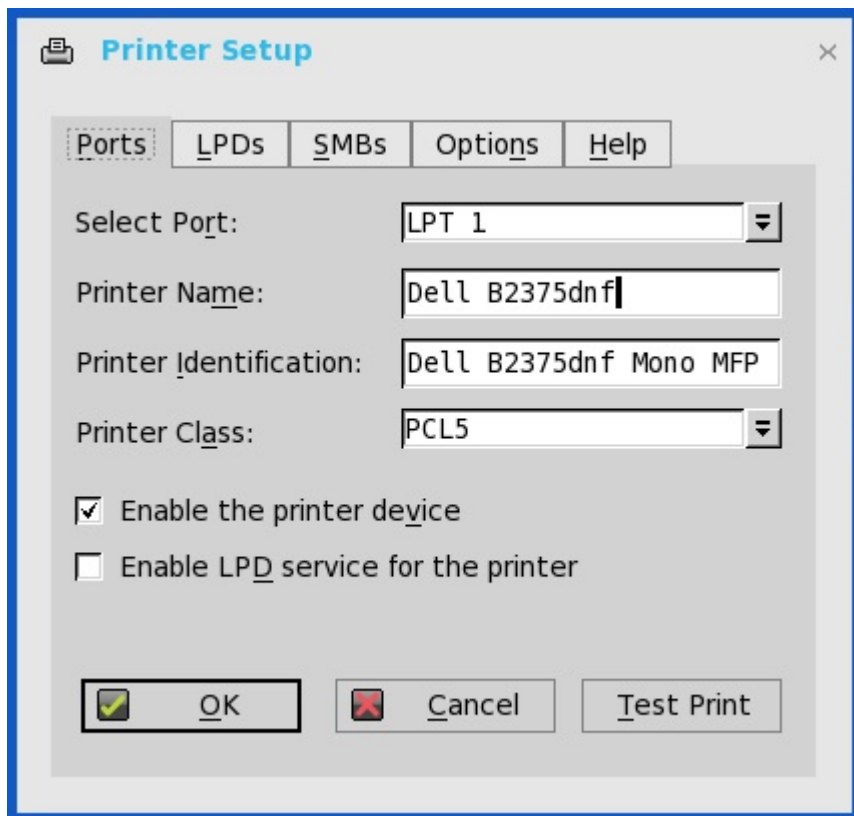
Printer Setup

×

Ports | LPDs | SMBs | Options | Help

Select Port: LPT 1

Printer Name: Dell B2375dnf

Printer Identification: Dell B2375dnf Mono MFP

Printer Class: PCL5

Enable the printer device

Enable LPD service for the printer

OK

Cancel

Test Print